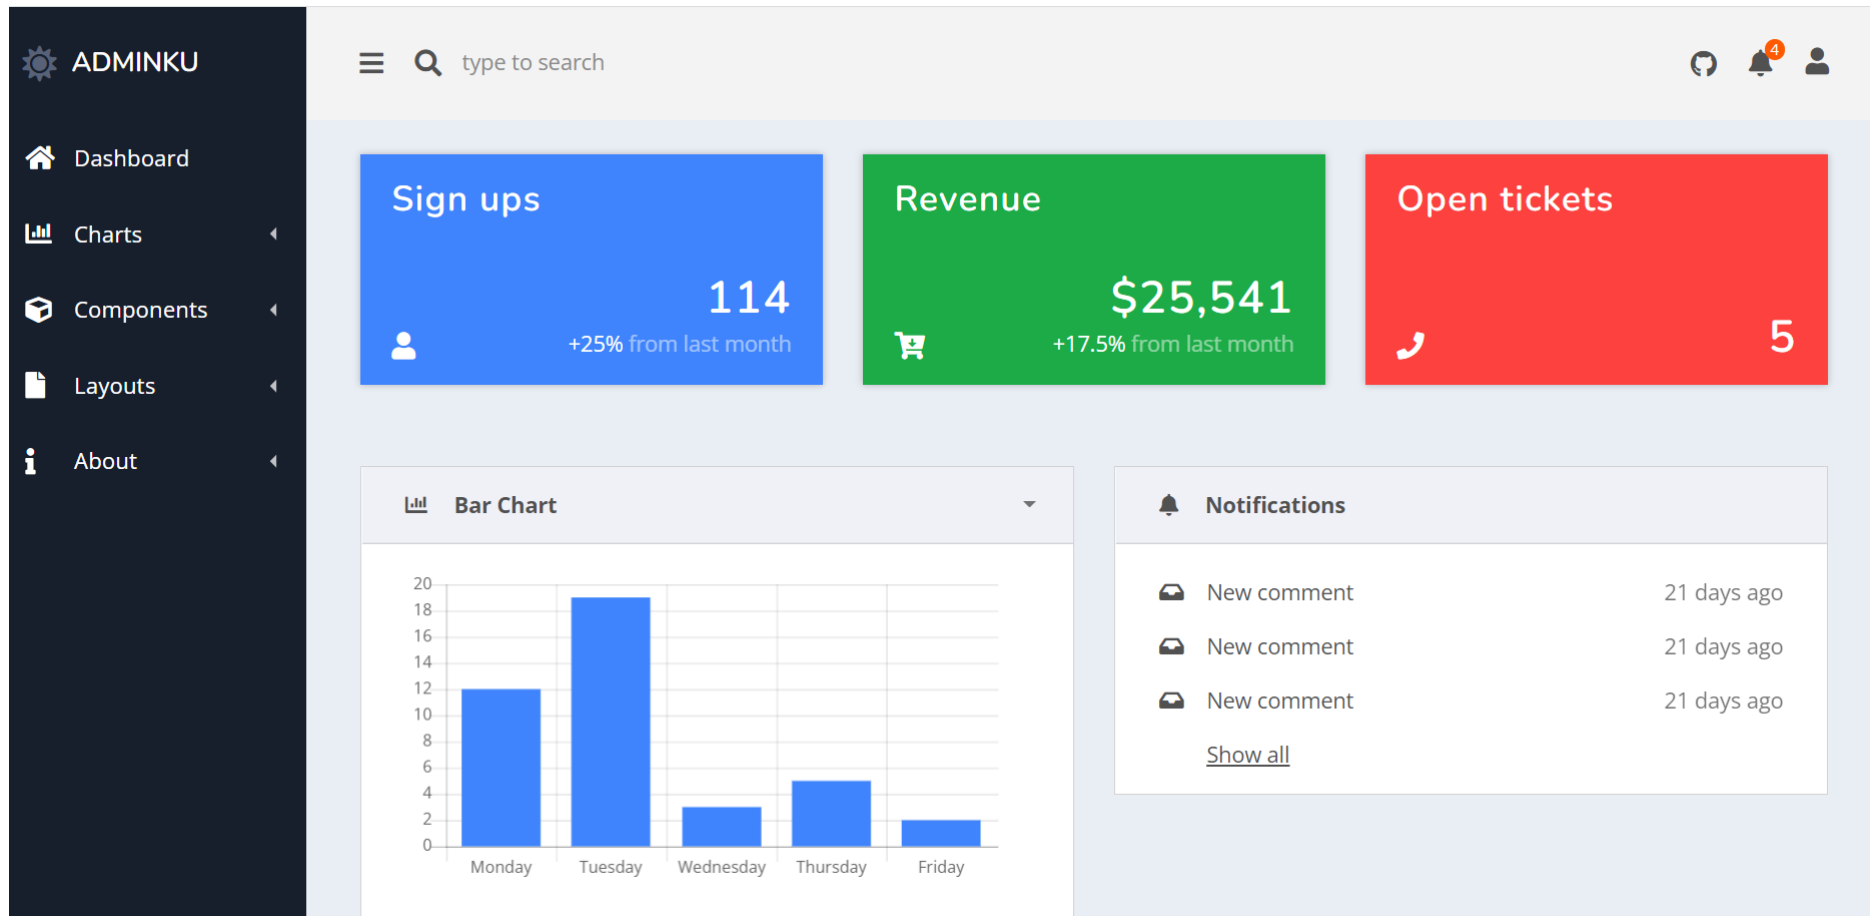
ADMINKU

Dashboard
Charts
Components
Layouts
About

type to search

4

Sign ups
114
+25% from last month

Revenue
$25,541
+17.5% from last month

Open tickets
5

Bar Chart

20
18
16
14
12
10
8
6
4
2
0
Monday Tuesday Wednesday Thursday Friday

Notifications

New comment 21 days ago
New comment 21 days ago
New comment 21 days ago
Show all